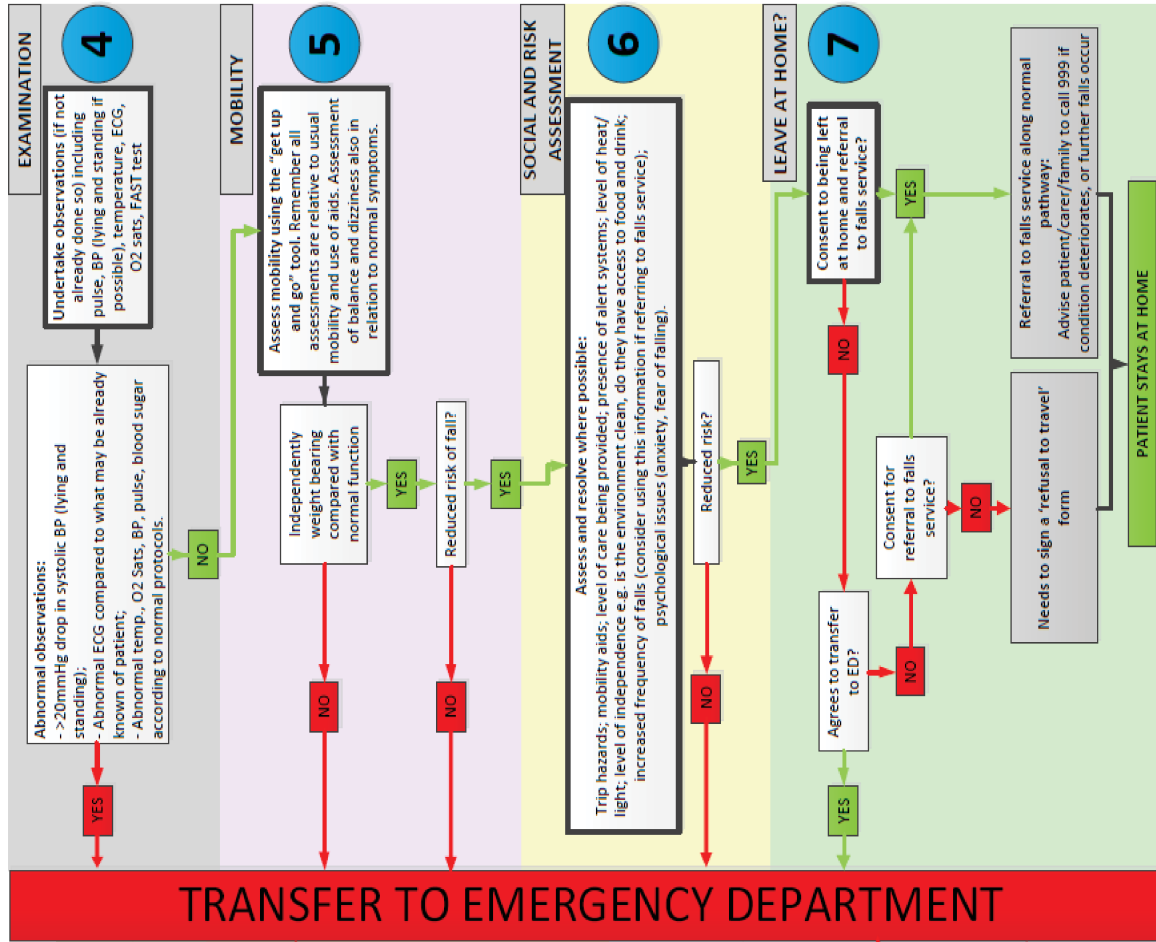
EXAMINATION

4

Undertake observations (if not already done so) including pulse, BP (lying and standing if possible), temperature, ECG, O2 sats, FAST test

Abnormal observations:
- >20mmHg drop in systolic BP (lying and standing);
- Abnormal ECG compared to what may be already known of patient;
- Abnormal temp., O2 Sats, BP, pulse, blood sugar according to normal protocols.

YES

NO

MOBILITY

5

Assess mobility using the "get up and go" tool. Remember all assessments are relative to usual mobility and use of aids. Assessment of balance and dizziness also in relation to normal symptoms.

Independently weight bearing compared with normal function

YES

NO

Reduced risk of fall?

YES

NO

SOCIAL AND RISK ASSESSMENT

6

Assess and resolve where possible:
Trip hazards; mobility aids; level of care being provided; presence of alert systems; level of heat/light; level of independence e.g. is the environment clean, do they have access to food and drink; increased frequency of falls (consider using this information if referring to falls service); psychological issues (anxiety, fear of falling).

Reduced risk?

YES

NO

LEAVE AT HOME?

7

Consent to being left at home and referral to falls service?

YES

NO

Agrees to transfer to ED?

YES

NO

Consent for referral to falls service?

NO

Referral to falls service along normal pathway:
Advise patient/carer/family to call 999 if condition deteriorates, or further falls occur

Needs to sign a 'refusal to travel' form

PATIENT STAYS AT HOME

TRANSFER TO EMERGENCY DEPARTMENT